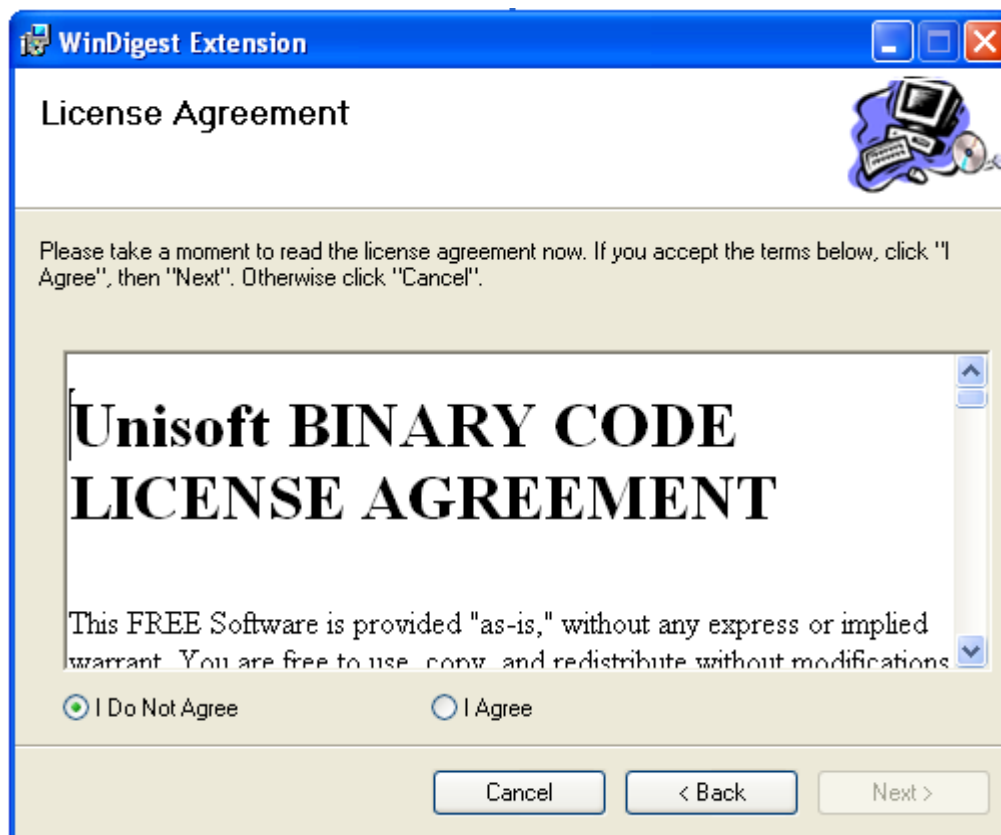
WinDigest Extension

License Agreement

Please take a moment to read the license agreement now. If you accept the terms below, click "I Agree", then "Next". Otherwise click "Cancel".

Unisoft BINARY CODE LICENSE AGREEMENT

This FREE Software is provided "as-is," without any express or implied warrant. You are free to use, copy, and redistribute without modifications

I Do Not Agree

I Agree

Cancel

< Back

Next >